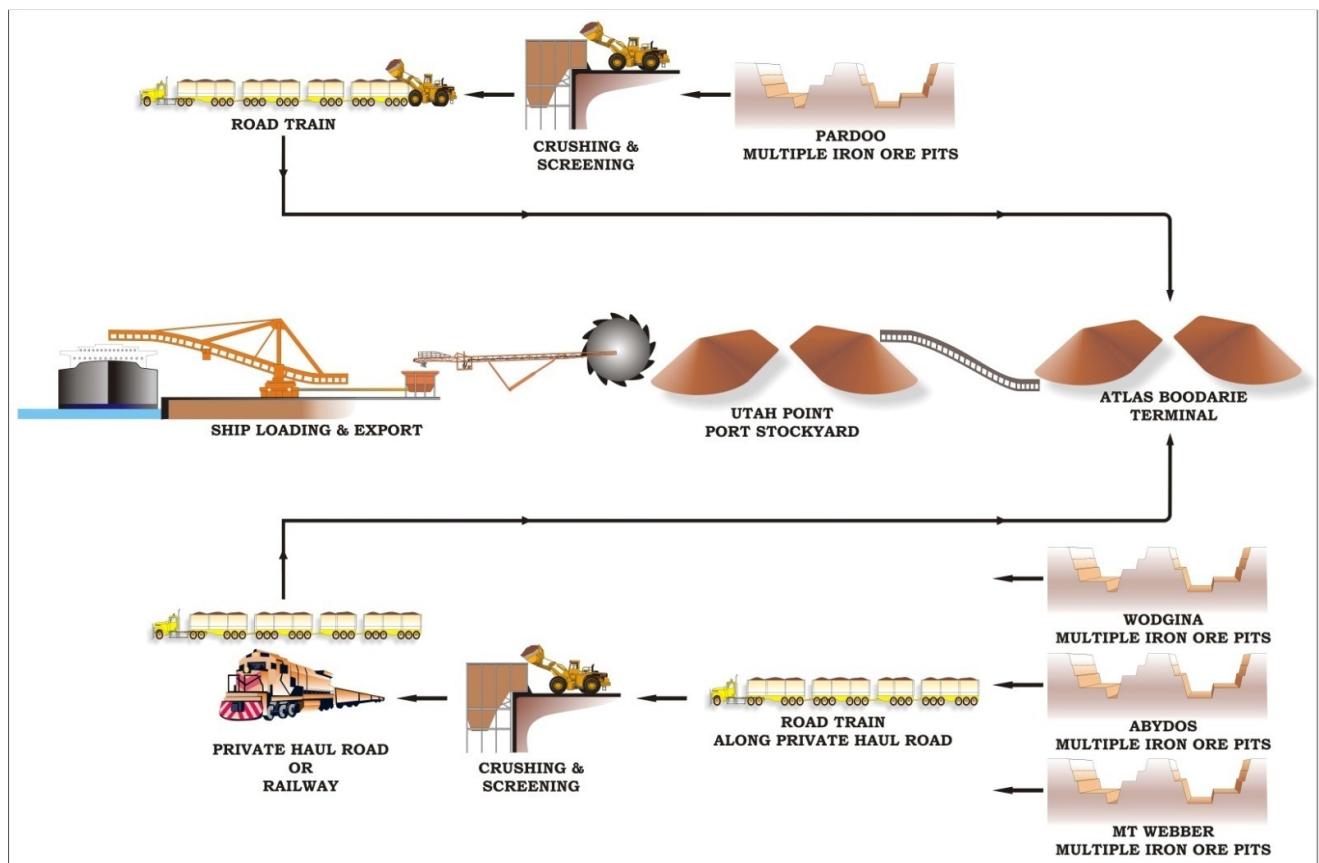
ROAD TRAIN

CRUSHING & SCREENING

PARDOO
MULTIPLE IRON ORE PITS

SHIP LOADING & EXPORT

UTAH POINT
PORT STOCKYARD

ATLAS BOODARIE
TERMINAL

WODGINA
MULTIPLE IRON ORE PITS

PRIVATE HAUL ROAD
OR
RAILWAY

CRUSHING & SCREENING

ROAD TRAIN
ALONG PRIVATE HAUL ROAD

ABYDOS
MULTIPLE IRON ORE PITS

MT WEBBER
MULTIPLE IRON ORE PITS